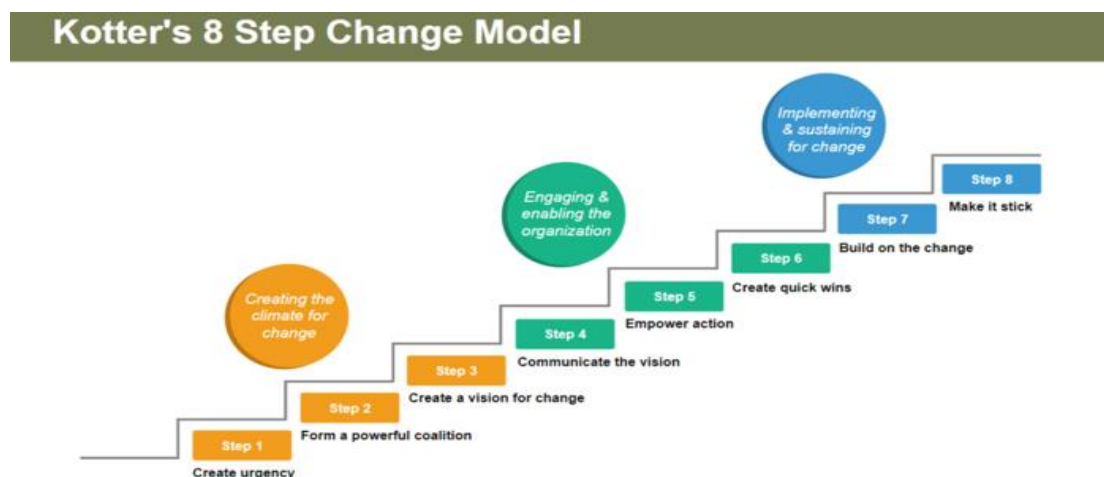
Kotter's 8 Step Change Model

Implementing & sustaining for change

Engaging & enabling the organization

Creating the climate for change

Step 8
Make it stick

Step 7
Build on the change

Step 6
Create quick wins

Step 5
Empower action

Step 4
Communicate the vision

Step 3
Create a vision for change

Step 2
Form a powerful coalition

Step 1
Create urgency